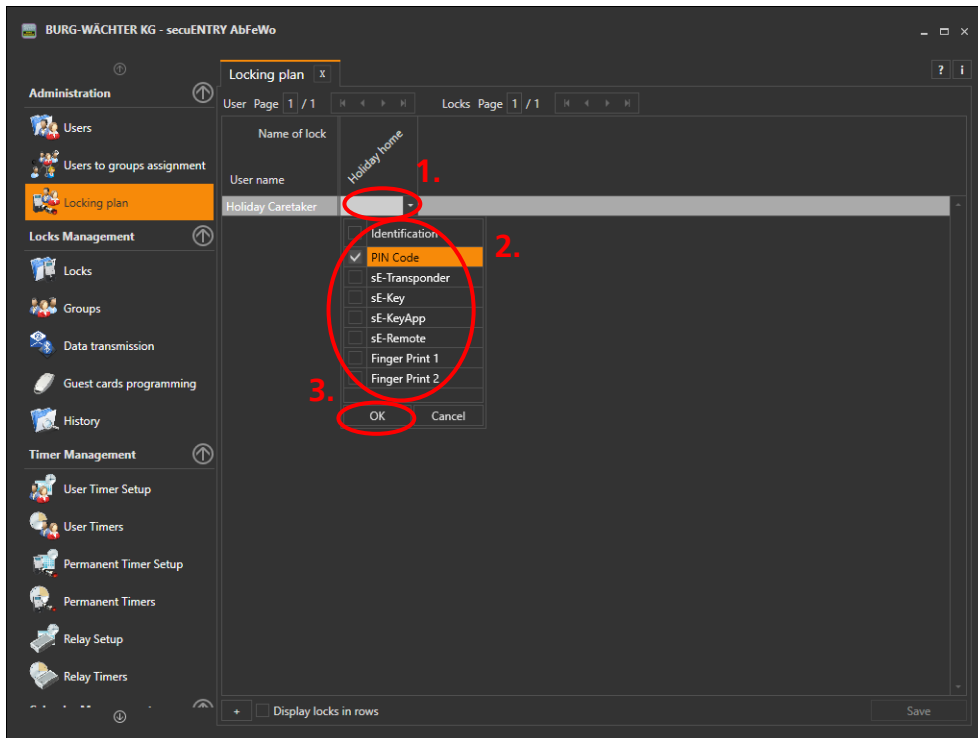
BURG-WÄCHTER KG - secuENTRY AbFeWo

Administration

Users

Users to groups assignment

Locking plan

Locks Management

Locks

Groups

Data transmission

Guest cards programming

History

Timer Management

User Timer Setup

User Timers

Permanent Timer Setup

Permanent Timers

Relay Setup

Relay Timers

Locking plan X

? i

User Page 1 / 1

Locks Page 1 / 1

Name of lock

Holiday home

User name

1.

Holiday Caretaker

Identification

PIN Code

sE-Transponder

sE-Key

sE-KeyApp

sE-Remote

Finger Print 1

Finger Print 2

2.

3.

OK

Cancel

+ Display locks in rows

Save